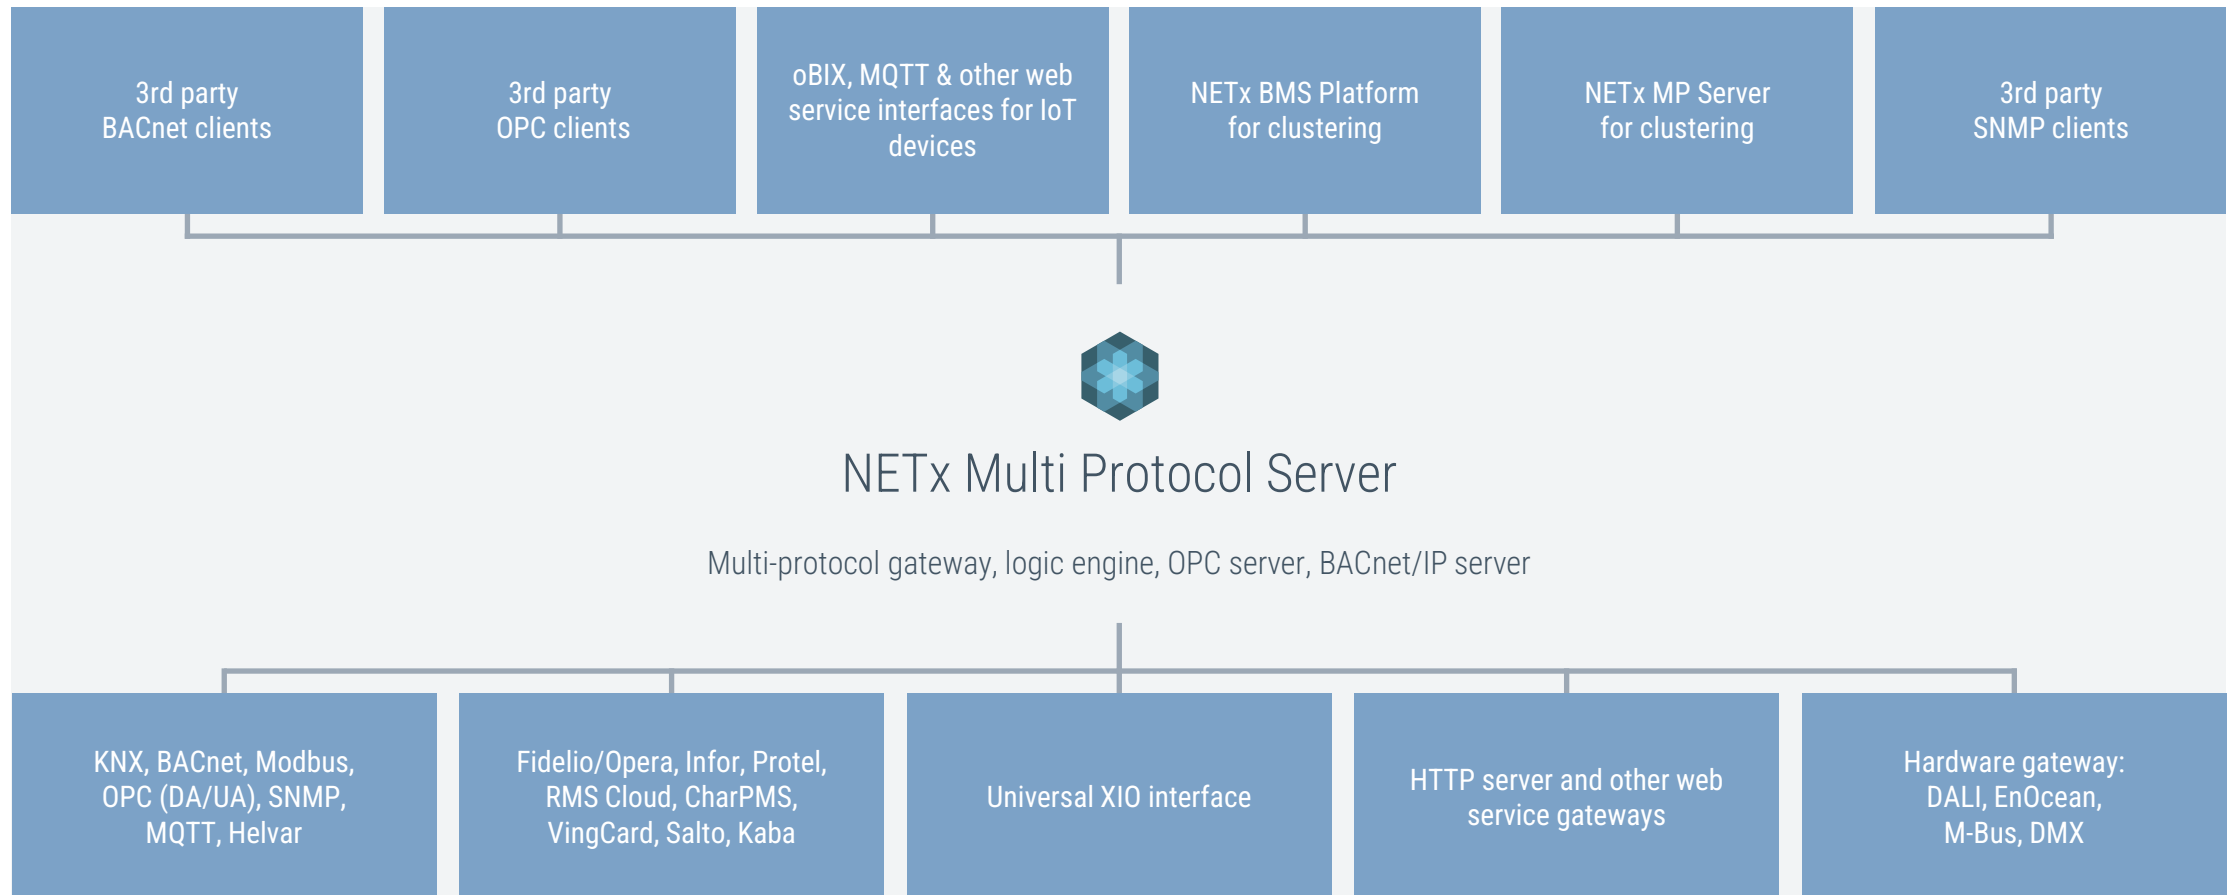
3rd party
BACnet clients

3rd party
OPC clients

oBIX, MQTT & other web service interfaces for IoT devices

NETx BMS Platform
for clustering

NETx MP Server
for clustering

3rd party
SNMP clients

NETx Multi Protocol Server

Multi-protocol gateway, logic engine, OPC server, BACnet/IP server

KNX, BACnet, Modbus, OPC (DA/UA), SNMP, MQTT, Helvar

Fidelio/Opera, Infor, Protel, RMS Cloud, CharPMS, VingCard, Salto, Kaba

Universal XIO interface

HTTP server and other web service gateways

Hardware gateway:
DALI, EnOcean,
M-Bus, DMX